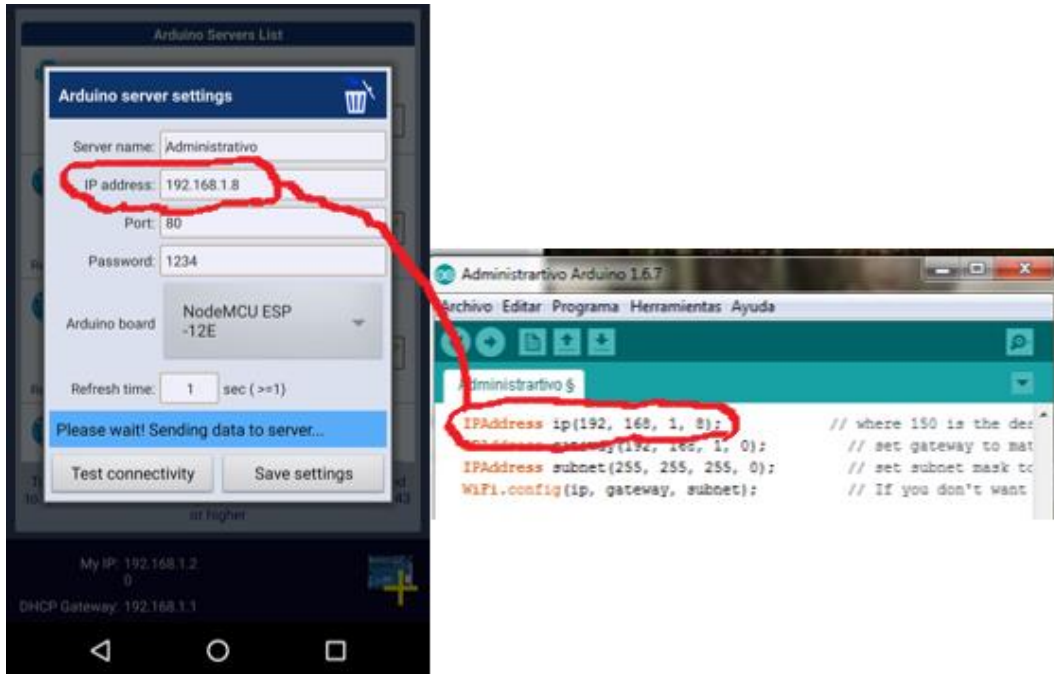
Arduino Servers List

Arduino server settings

Server name: Administrativo

IP address: 192.168.1.8

Port: 80

Password: 1234

Arduino board NodeMCU ESP -12E

Refresh time: 1 sec (>=1)

Please wait! Sending data to server...

Test connectivity

Save settings

or higher

My IP: 192.168.1.2
0

DHCP Gateway: 192.168.1.1

Administrartivo Arduino 1.6.7

Archivo Editar Programa Herramientas Ayuda

Administrartivo §

IPAddress ip(192, 168, 1, 8); // where 150 is the de
IPAddress gateway(192, 168, 1, 0); // set gateway to mat
IPAddress subnet(255, 255, 255, 0); // set subnet mask to
WiFi.config(ip, gateway, subnet); // If you don't want